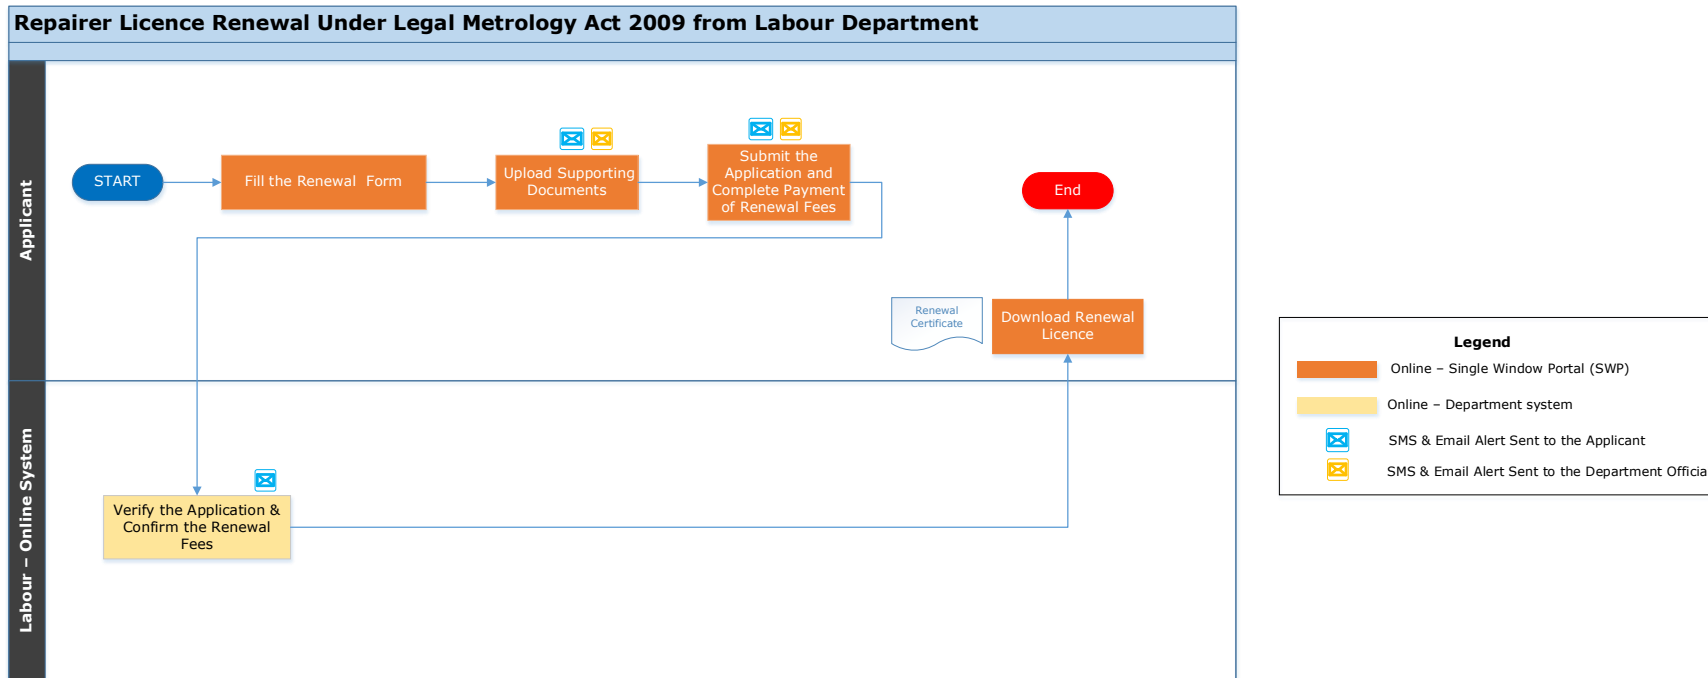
Repairer Licence Renewal Under Legal Metrology Act 2009 from Labour Department

Applicant

START

Fill the Renewal Form

Upload Supporting Documents

Submit the Application and Complete Payment of Renewal Fees

End

Renewal Certificate

Download Renewal Licence

Labour – Online System

Verify the Application & Confirm the Renewal Fees

Legend

Online – Single Window Portal (SWP)

Online – Department system

SMS & Email Alert Sent to the Applicant

SMS & Email Alert Sent to the Department Officia